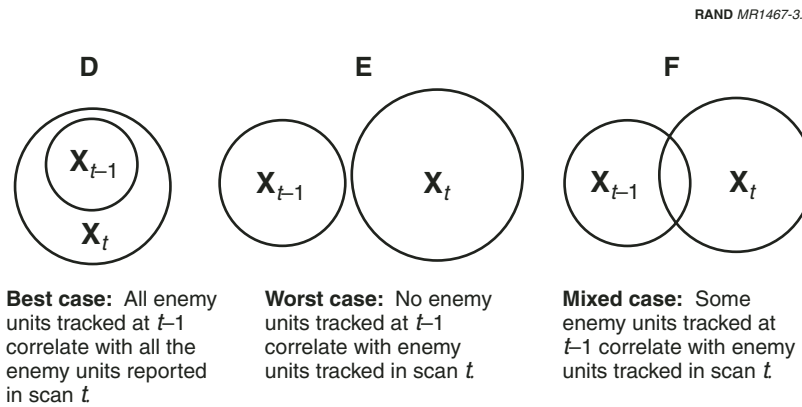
RAND MR1467-3.

D

$X_{t-1}$

$X_t$

Best case: All enemy units tracked at $t$–1 correlate with all the enemy units reported in scan $t$.

E

$X_{t-1}$

$X_t$

Worst case: No enemy units tracked at $t$–1 correlate with enemy units tracked in scan $t$.

F

$X_{t-1}$

$X_t$

Mixed case: Some enemy units tracked at $t$–1 correlate with enemy units tracked in scan $t$.